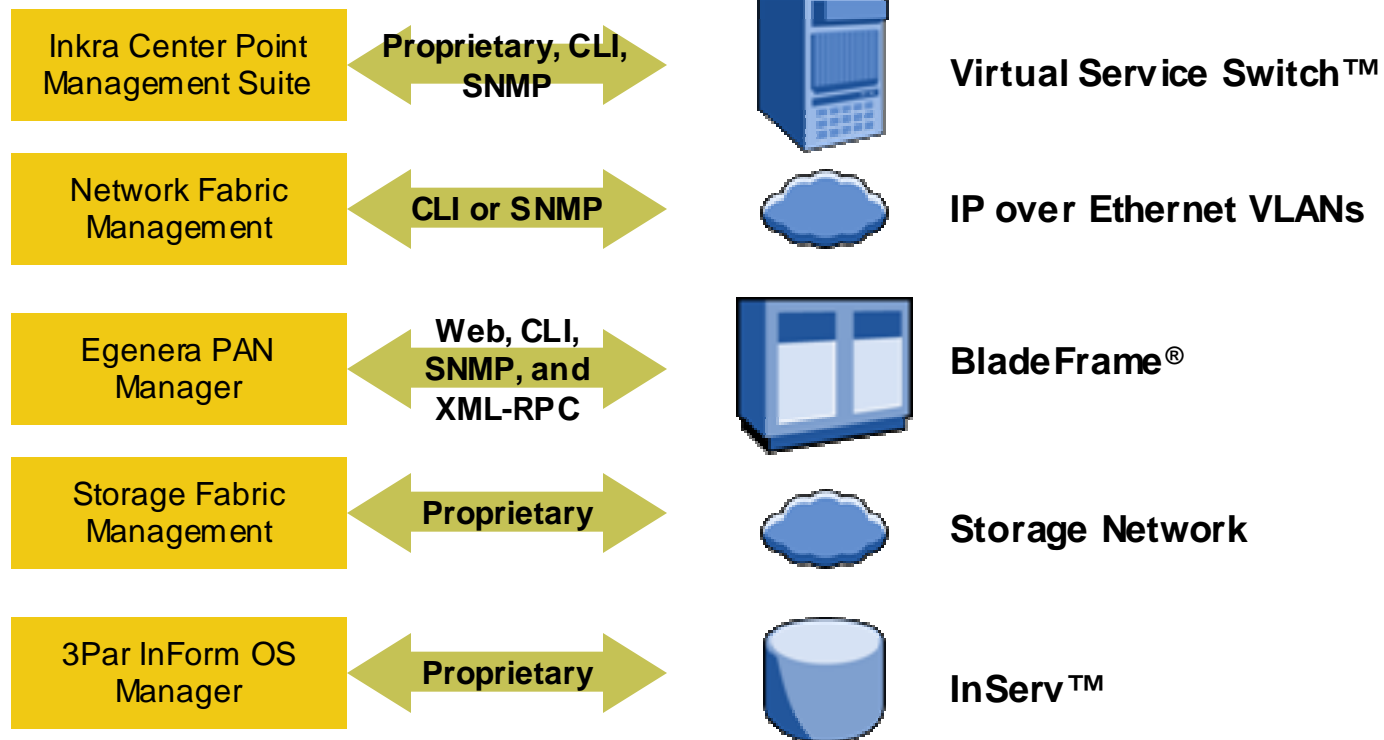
Inkra Center Point Management Suite

Proprietary, CLI, SNMP

Virtual Service Switch™

Network Fabric Management

CLI or SNMP

IP over Ethernet VLANs

Egenera PAN Manager

Web, CLI, SNMP, and XML-RPC

BladeFrame®

Storage Fabric Management

Proprietary

Storage Network

3Par InForm OS Manager

Proprietary

InServ™